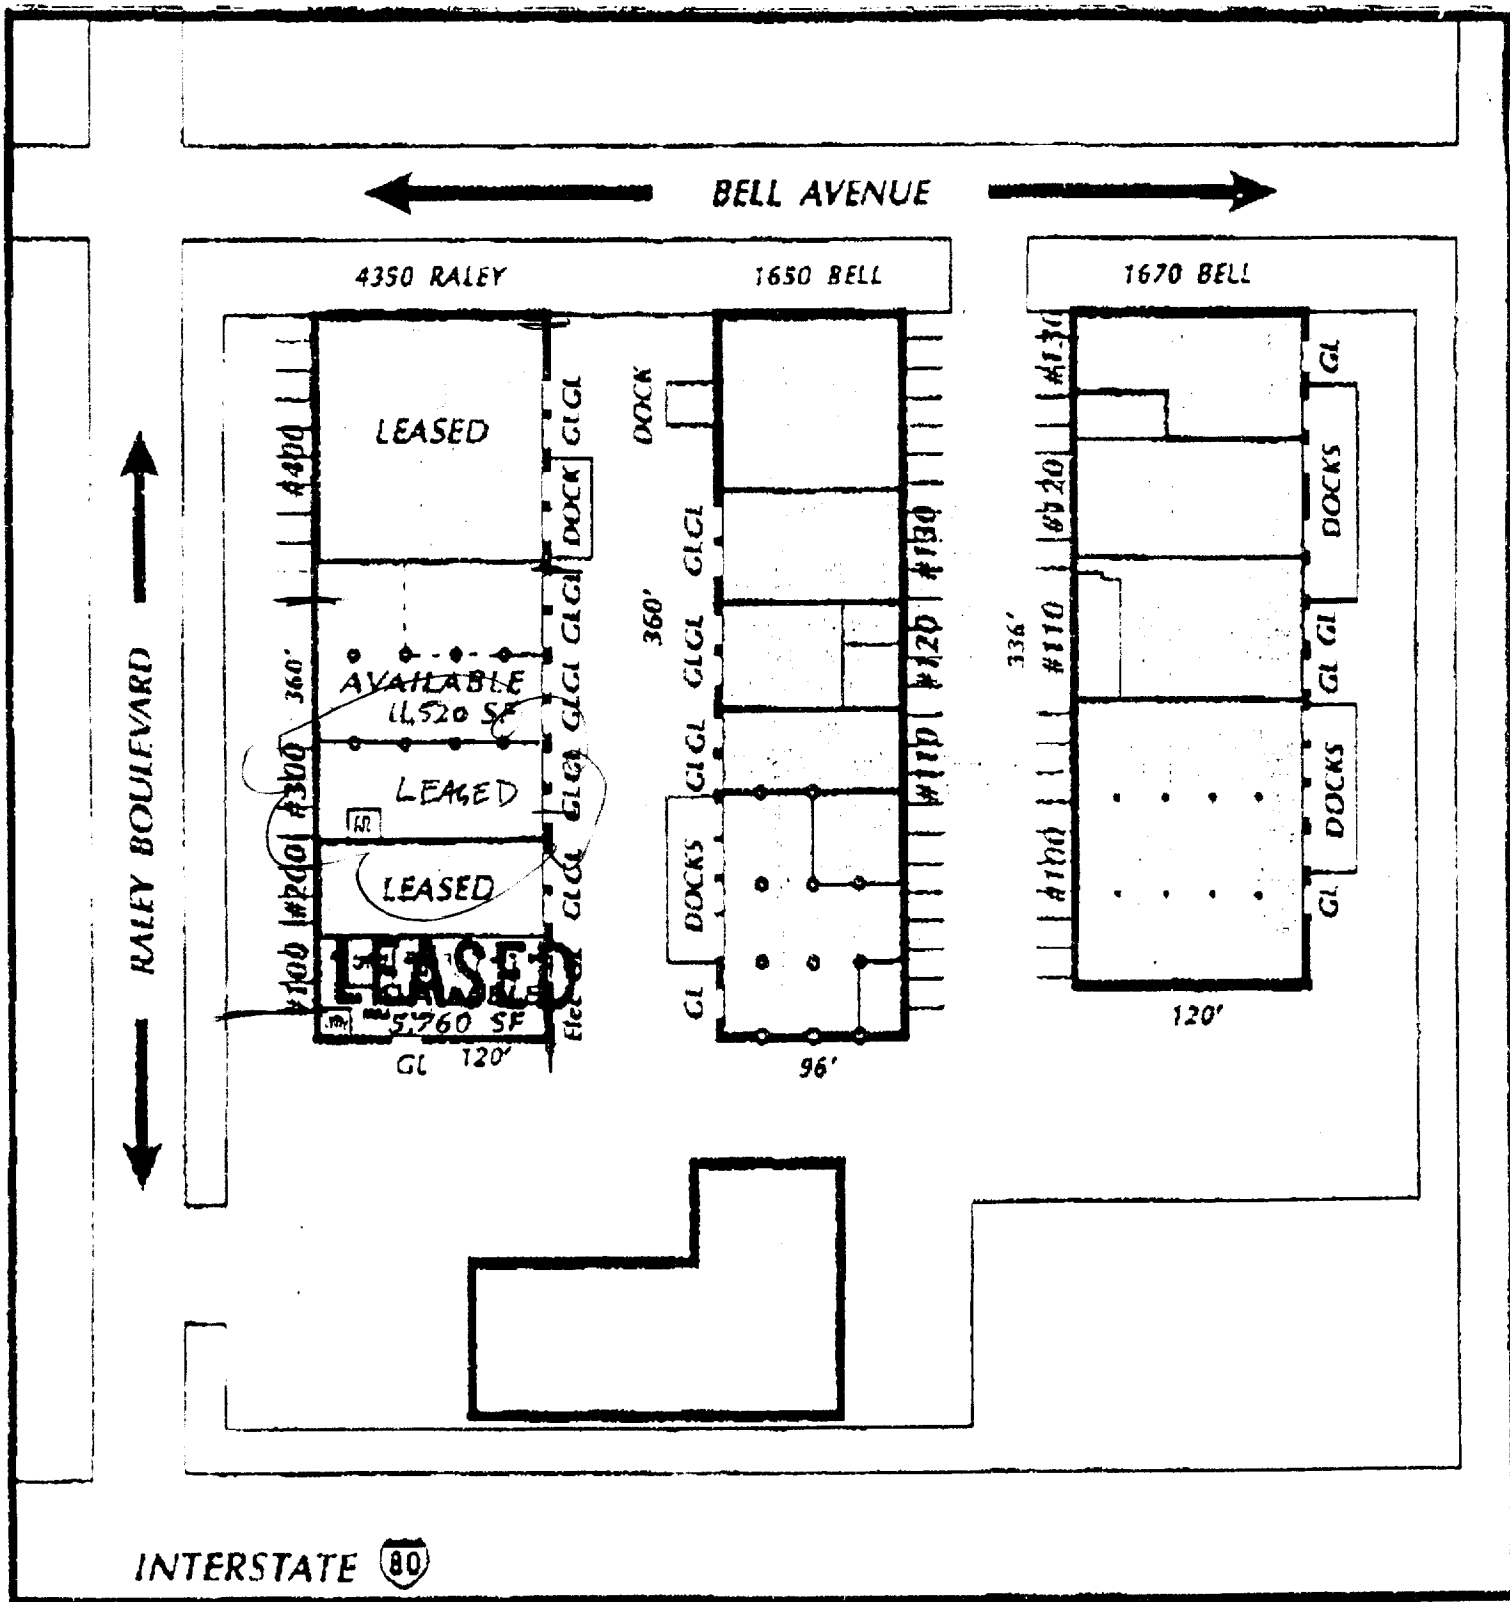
BELL AVENUE

4350 RALEY

1650 BELL

1670 BELL

RALEY BOULEVARD

#400

LEASED

GL GL

DOCK

GL GL

GL GL

360'

AVAILABLE
11,520 SF

#300

GL GL

LEASED

#200

GL GL

LEASED

#100

LEASED

5,760 SF

Elec

GL

120'

DOCK

GL GL

GL GL

GL GL

360'

#130

#120

#110

DOCKS

GL

96'

336'

#130

GL

#120

DOCKS

#110

GL GL

#100

DOCKS

GL

120'

INTERSTATE 80